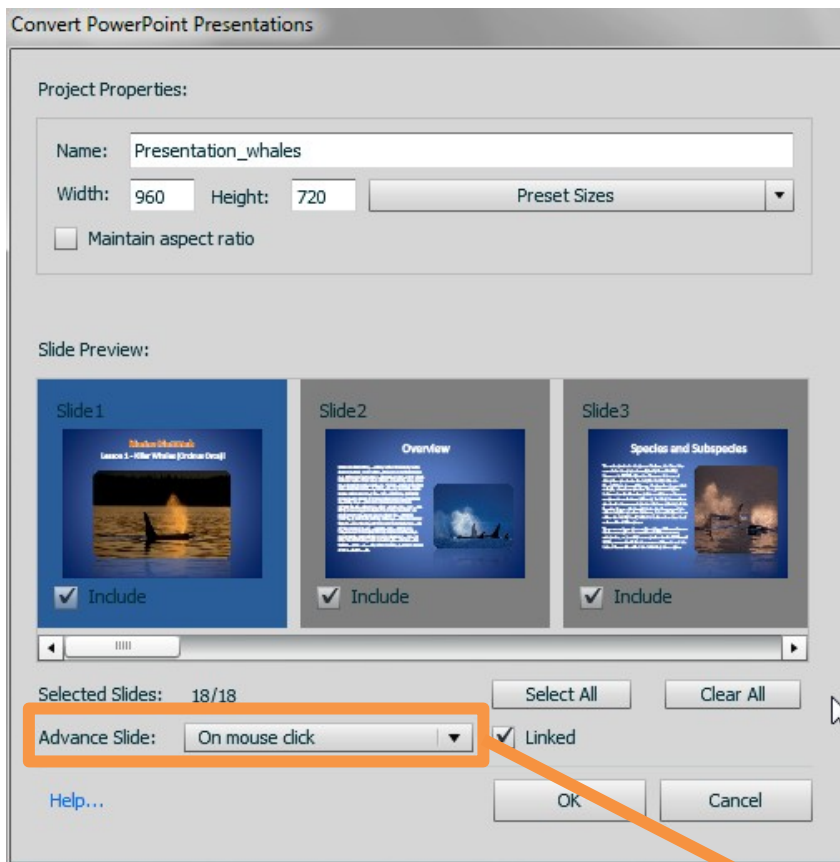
Convert PowerPoint Presentations

Project Properties:

Name: Presentation_whales

Width: 960 Height: 720 Preset Sizes

Maintain aspect ratio

Slide Preview:

Slide1

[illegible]
Lesson 1 - Killer Whales (Orcinus Orca)

Include

Slide2

Overview

Include

Slide3

Species and Subspecies

Include

Selected Slides: 18/18

Select All

Clear All

Advance Slide: On mouse click

Linked

Help...

OK

Cancel